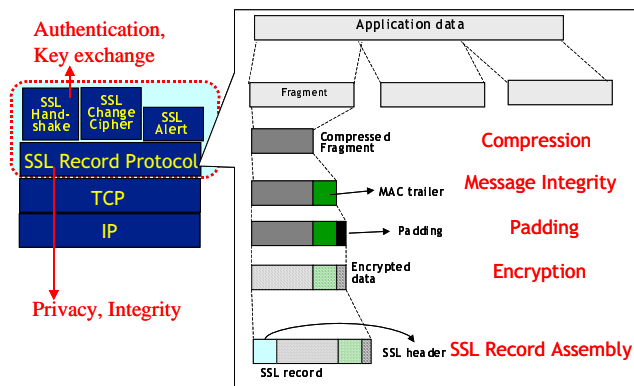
Authentication,
Key exchange

SSL Hand-shake

SSL Change Cipher

SSL Alert

SSL Record Protocol

TCP

IP

Privacy, Integrity

Application data

Fragment

Compressed Fragment

Compression

MAC trailer

Message Integrity

Padding

Padding

Encrypted data

Encryption

SSL header

SSL Record Assembly

SSL record